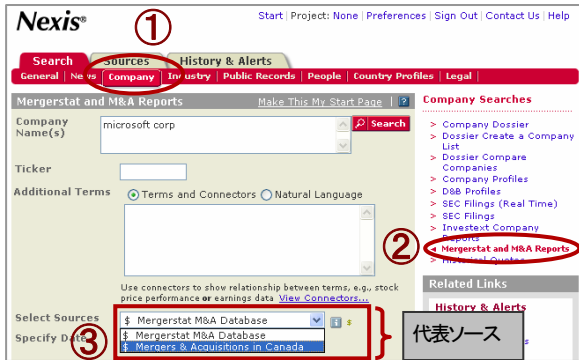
Nexis®

Start | Project: None | Preferences | Sign Out | Contact Us | Help

①

Search | Sources | History & Alerts

General | News | Company | Industry | Public Records | People | Country Profiles | Legal |

Mergerstat and M&A Reports

Make This My Start Page

Company Name(s)

microsoft corp

Search

Ticker

Additional Terms

Terms and Connectors

Natural Language

Use connectors to show relationship between terms, e.g., stock price performance or earnings data View Connectors...

Select Sources

Mergerstat M&A Database

Specify Date

Mergerstat M&A Database

Mergers & Acquisitions in Canada

③

代表ソース

Company Searches

> Company Dossier
> Dossier Create a Company List
> Dossier Compare Companies
> Company Profiles
> D&B Profiles
> SEC Filings (Real Time)
> SEC Filings
> Investext Company Reports
> Mergerstat and M&A Reports
> Historical Quotes

②

Related Links

History & Alerts